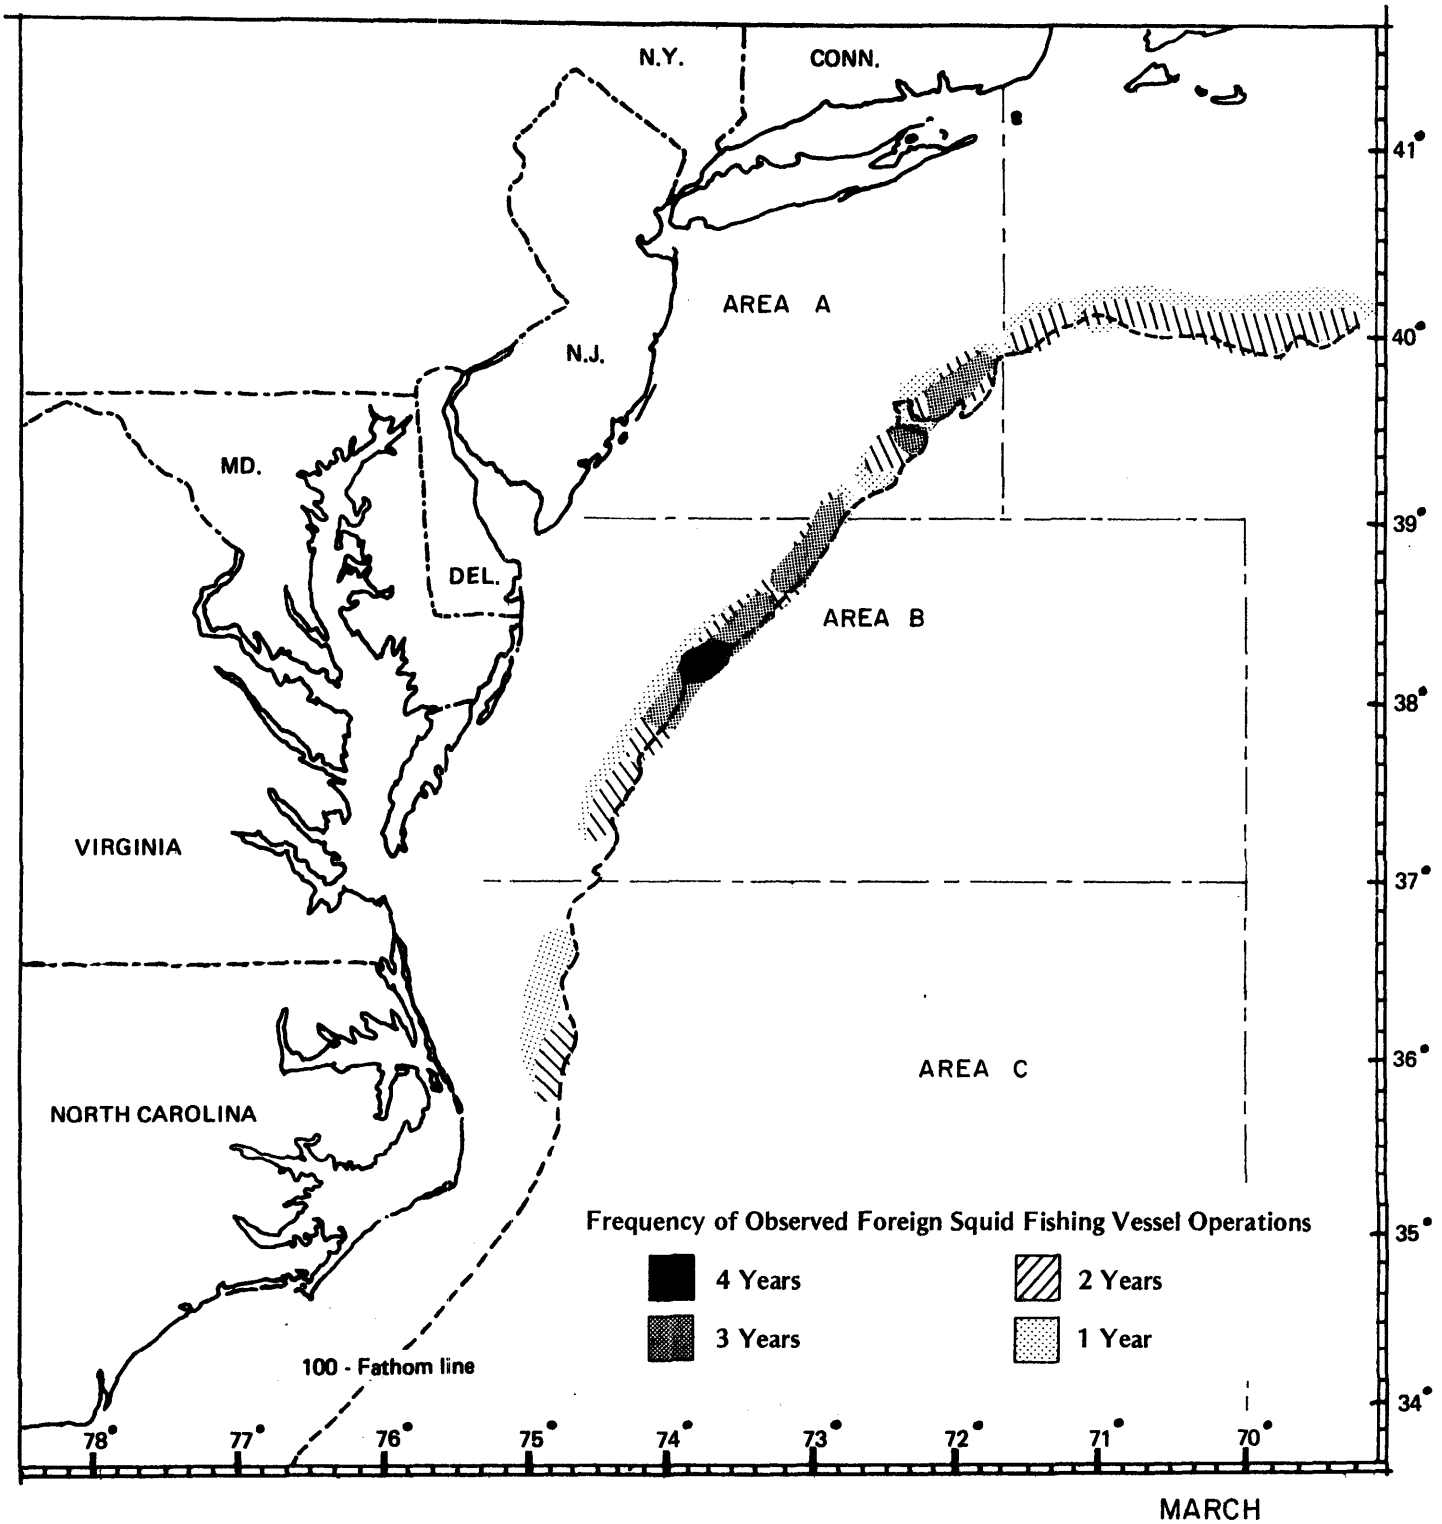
N.Y.
CONN.
41°
AREA A
40°
N.J.
MD.
39°
DEL.
AREA B
38°
VIRGINIA
37°
36°
AREA C
NORTH CAROLINA
Frequency of Observed Foreign Squid Fishing Vessel Operations
35°
4 Years
2 Years
3 Years
1 Year
100 - Fathom line
34°
78°
77°
76°
75°
74°
73°
72°
71°
70°
MARCH